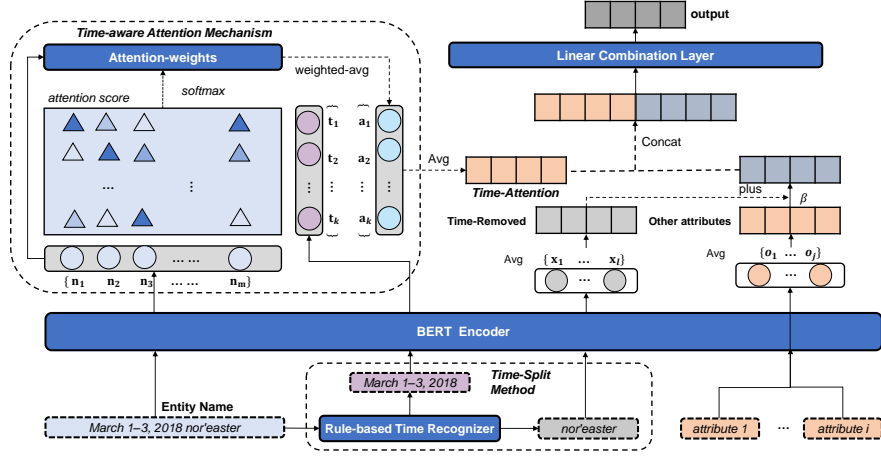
Time-aware Attention Mechanism

Attention-weights

weighted-avg

attention score

softmax

...

⋮

$\mathbf{t}_1$ $\mathbf{a}_1$

$\mathbf{t}_2$ $\mathbf{a}_2$

⋮ ⋮

$\mathbf{t}_k$ $\mathbf{a}_k$

$\{\mathbf{n}_1$ $\mathbf{n}_2$ $\mathbf{n}_3$ ... ... $\mathbf{n}_\mathrm{m}\}$

output

Linear Combination Layer

Concat

Avg

Time-Attention

plus

$\beta$

Time-Removed

Other attributes

Avg $\{\mathbf{x}_1$ ... $\mathbf{x}_l\}$

Avg $\{\boldsymbol{o}_1$ ... $\boldsymbol{o}_j\}$

BERT Encoder

March 1–3, 2018

Time-Split Method

Entity Name

March 1–3, 2018 nor'easter

Rule-based Time Recognizer

nor'easter

attribute 1

...

attribute i